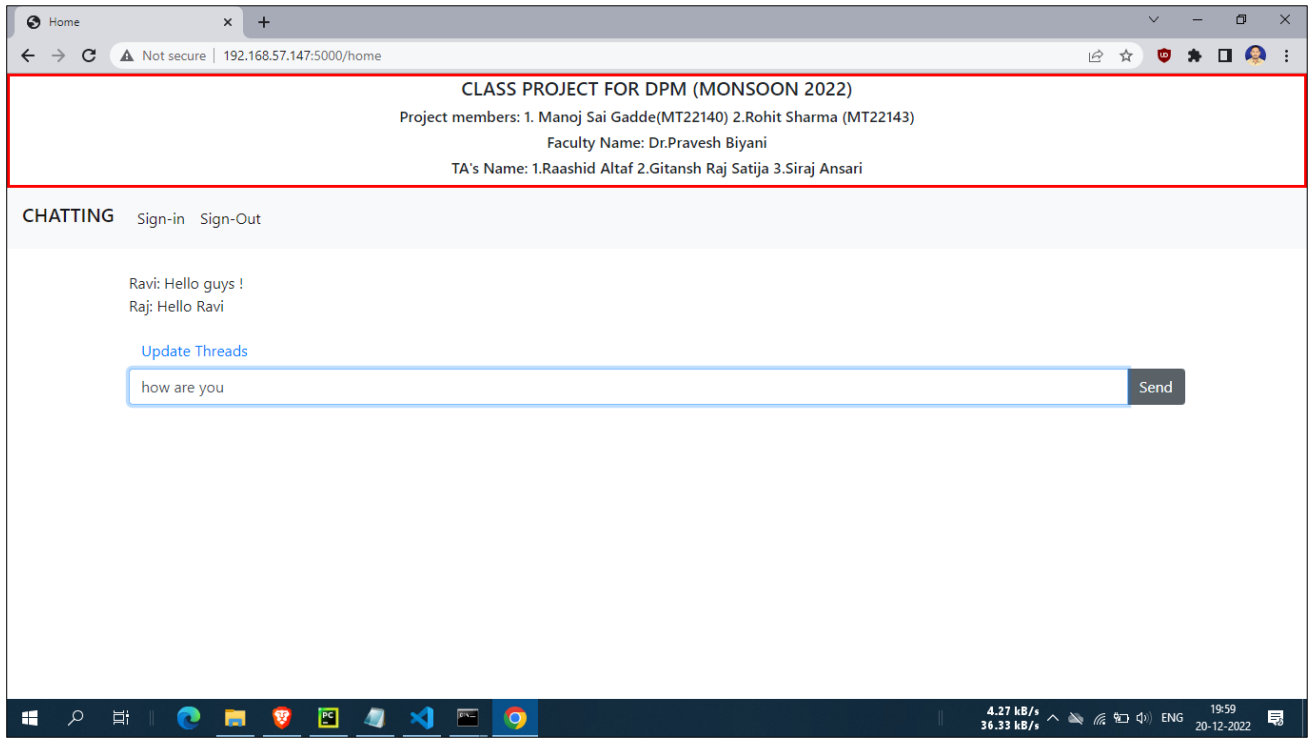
Home

Not secure | 192.168.57.147:5000/home

CLASS PROJECT FOR DPM (MONSOON 2022)

Project members: 1. Manoj Sai Gadde(MT22140) 2.Rohit Sharma (MT22143)

Faculty Name: Dr.Pravesh Biyani

TA's Name: 1.Raashid Altaf 2.Gitansh Raj Satija 3.Siraj Ansari

CHATTING Sign-in Sign-Out

Ravi: Hello guys !
Raj: Hello Ravi

Update Threads

how are you

Send

4.27 kB/s
36.33 kB/s

ENG

19:59
20-12-2022